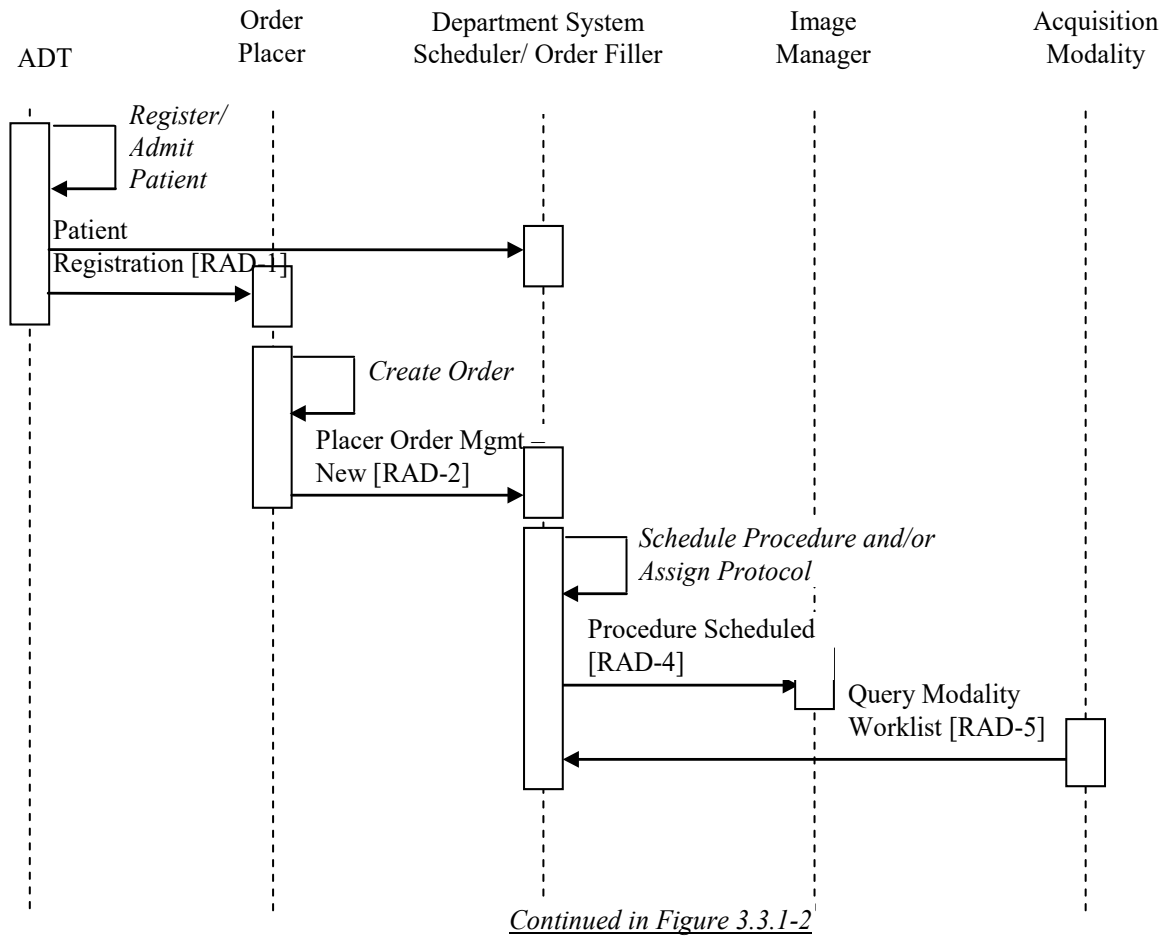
ADT

Order Placer

Department System Scheduler/ Order Filler

Image Manager

Acquisition Modality

Register/ Admit Patient

Patient Registration [RAD-1]

Create Order

Placer Order Mgmt – New [RAD-2]

Schedule Procedure and/or Assign Protocol

Procedure Scheduled [RAD-4]

Query Modality Worklist [RAD-5]

Continued in Figure 3.3.1-2